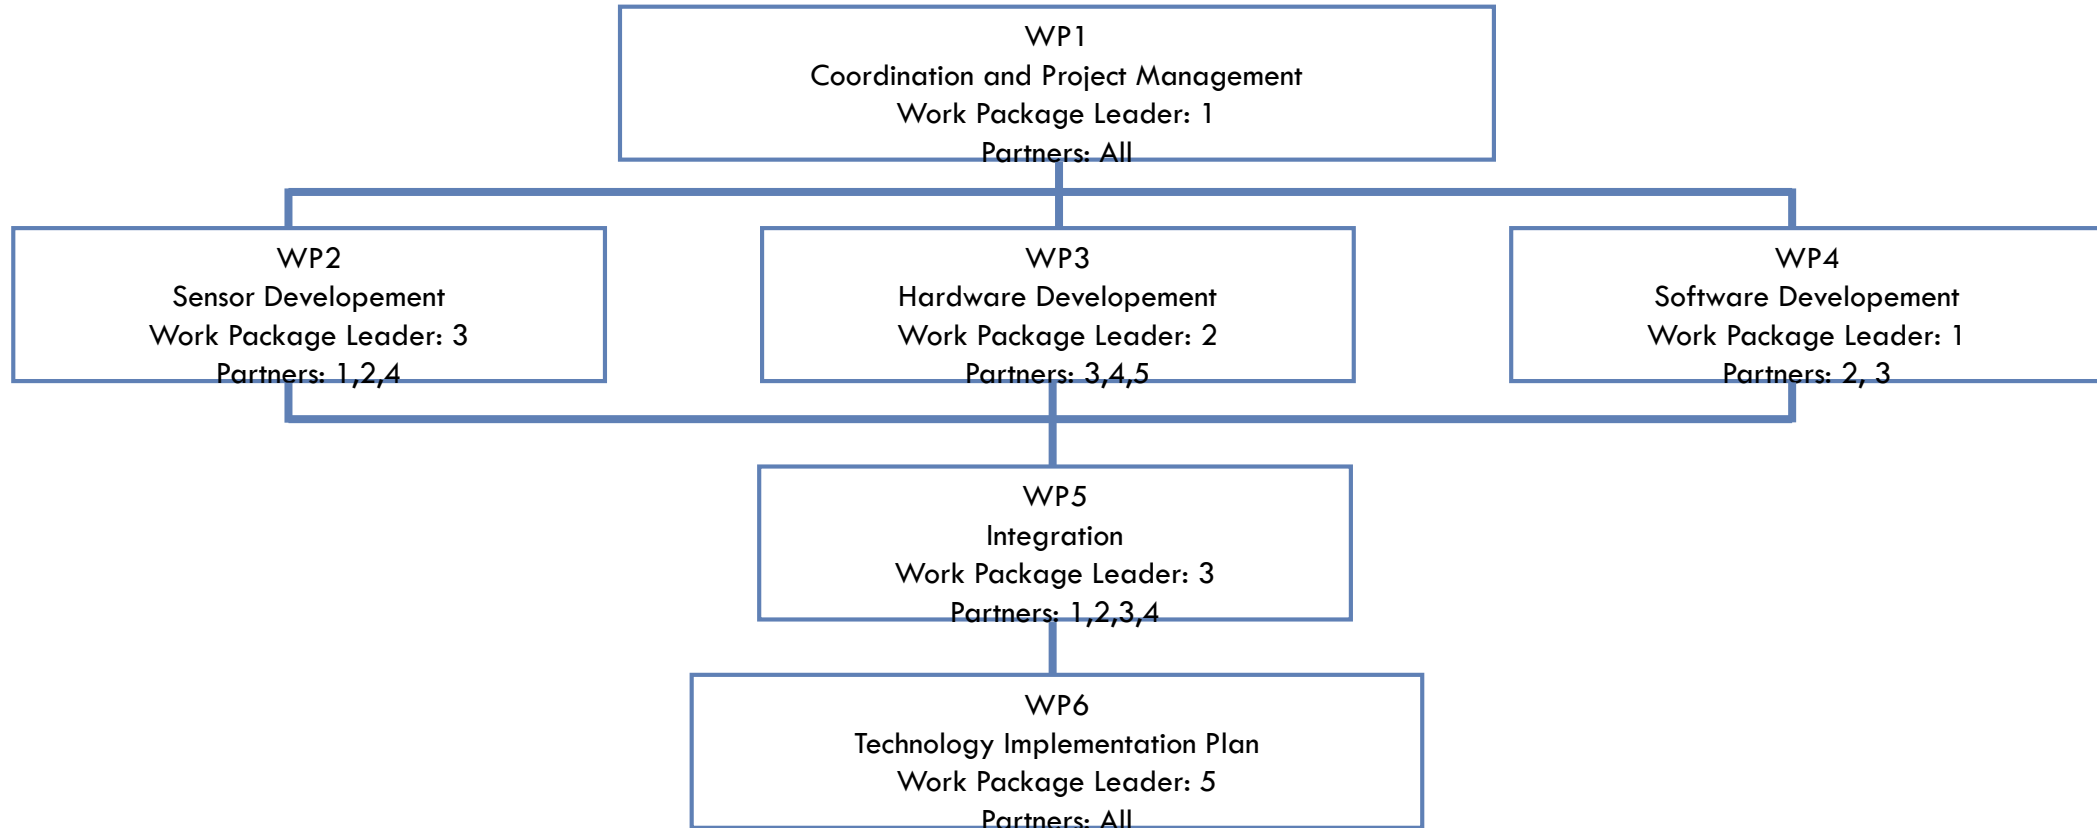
WP1
Coordination and Project Management
Work Package Leader: 1
Partners: All

WP2
Sensor Developement
Work Package Leader: 3
Partners: 1,2,4

WP3
Hardware Developement
Work Package Leader: 2
Partners: 3,4,5

WP4
Software Developement
Work Package Leader: 1
Partners: 2, 3

WP5
Integration
Work Package Leader: 3
Partners: 1,2,3,4

WP6
Technology Implementation Plan
Work Package Leader: 5
Partners: All